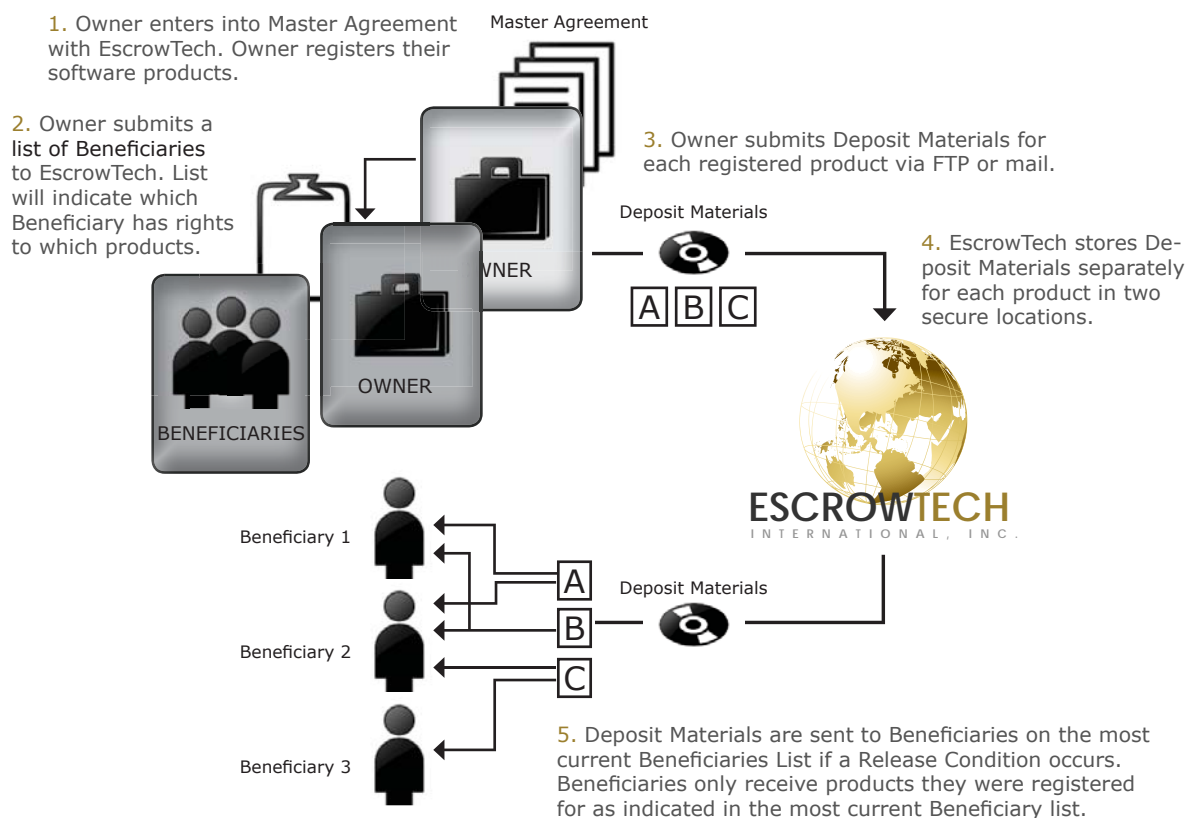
1. Owner enters into Master Agreement with EscrowTech. Owner registers their software products.

Master Agreement

2. Owner submits a list of Beneficiaries to EscrowTech. List will indicate which Beneficiary has rights to which products.

3. Owner submits Deposit Materials for each registered product via FTP or mail.

OWNER

Deposit Materials

A B C

4. EscrowTech stores Deposit Materials separately for each product in two secure locations.

OWNER

BENEFICIARIES

ESCROWTECH
INTERNATIONAL, INC.

Beneficiary 1

A

Deposit Materials

B

Beneficiary 2

C

Beneficiary 3

5. Deposit Materials are sent to Beneficiaries on the most current Beneficiaries List if a Release Condition occurs. Beneficiaries only receive products they were registered for as indicated in the most current Beneficiary list.